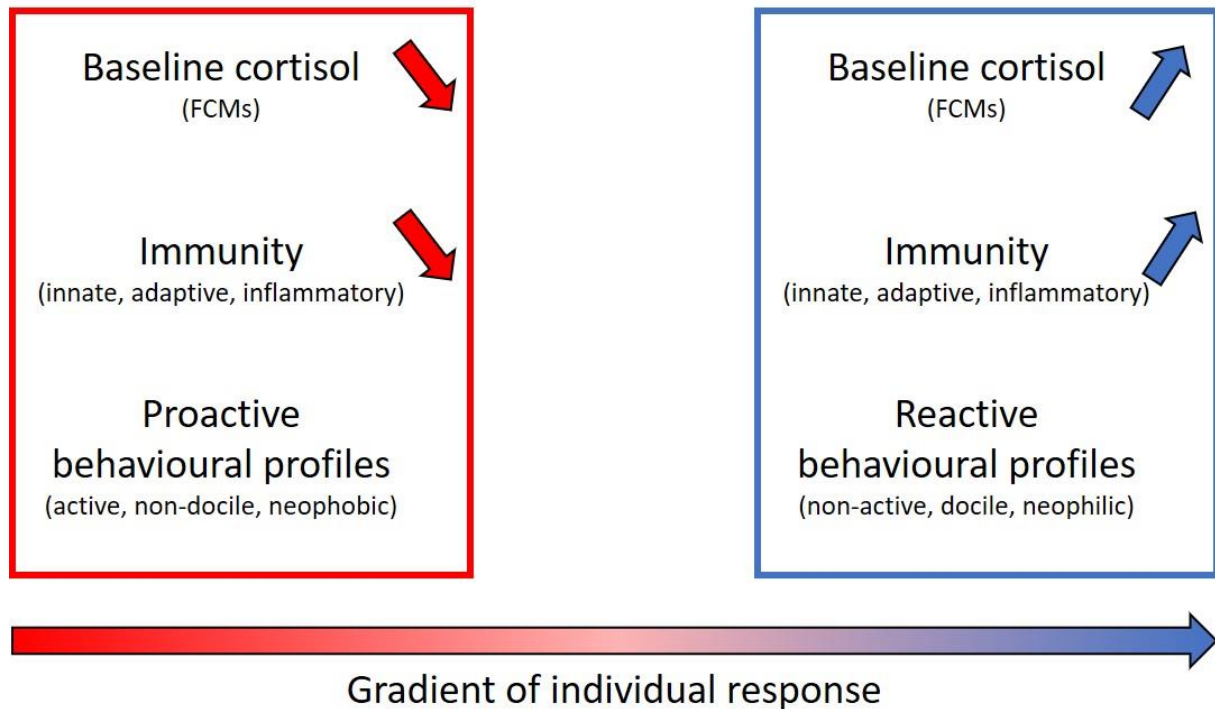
Baseline cortisol
(FCMs)

Immunity
(innate, adaptive, inflammatory)

Proactive behavioural profiles
(active, non-docile, neophobic)

Baseline cortisol
(FCMs)

Immunity
(innate, adaptive, inflammatory)

Reactive behavioural profiles
(non-active, docile, neophilic)

Gradient of individual response